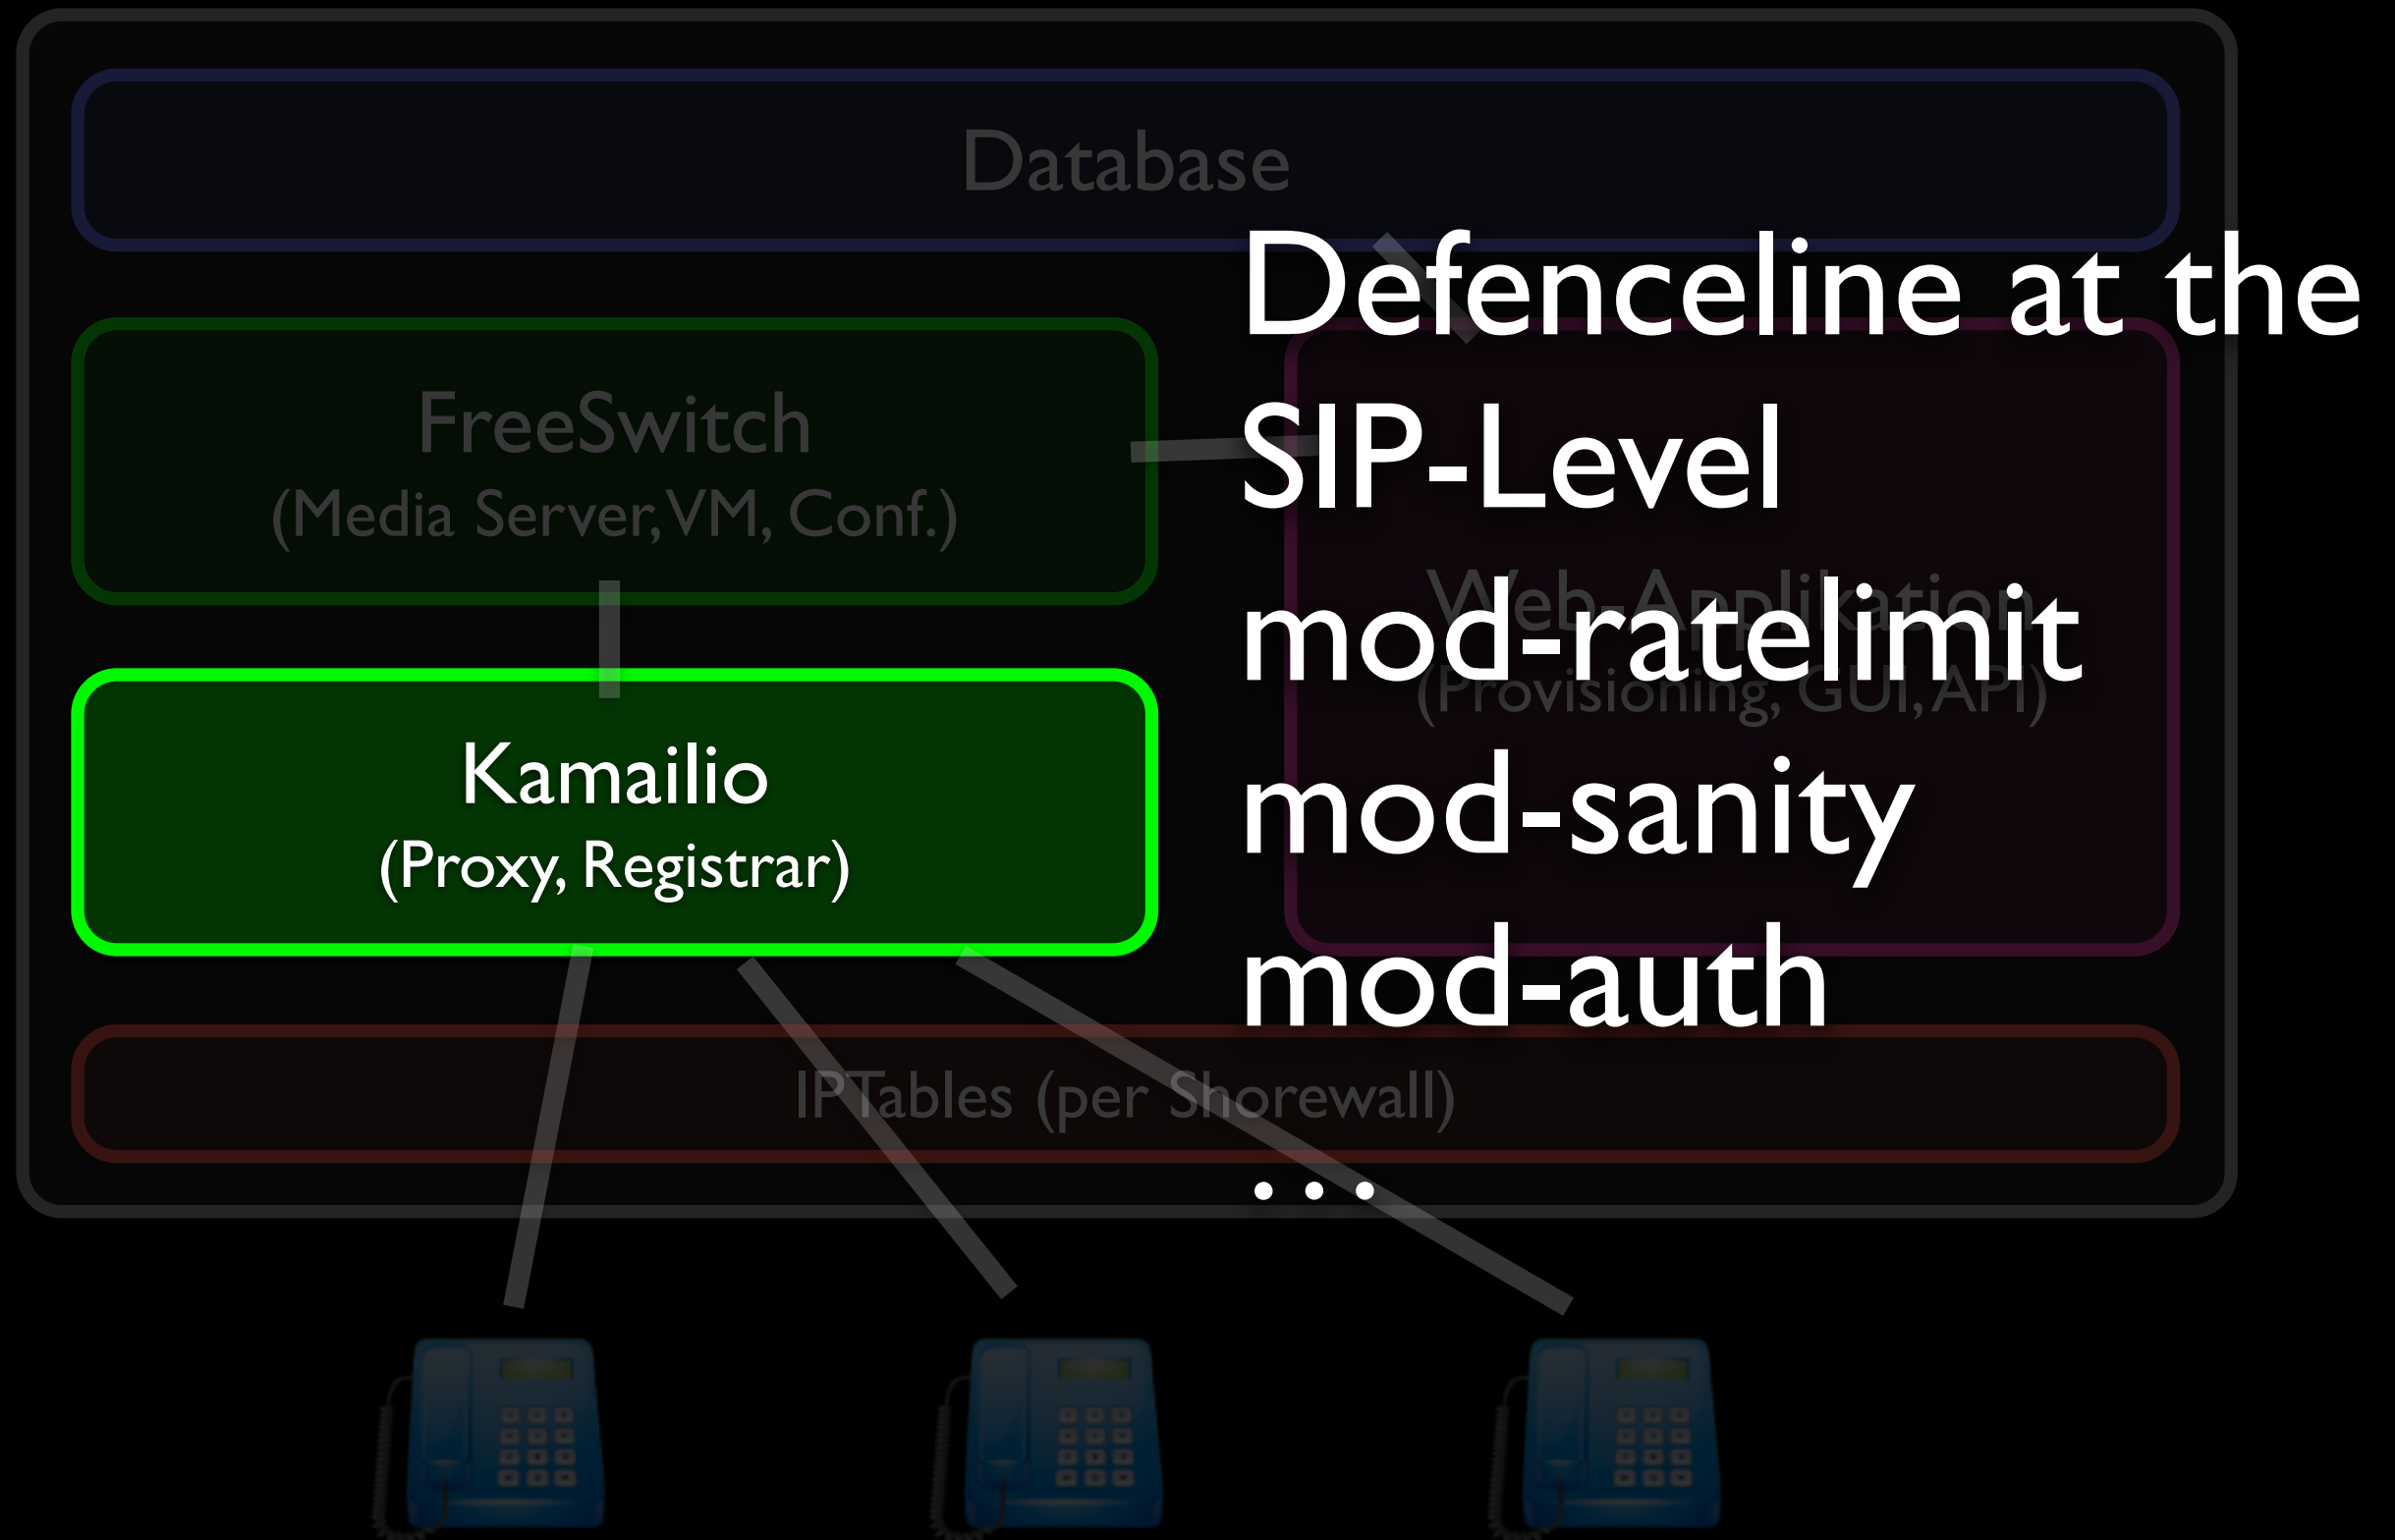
Database

FreeSwitch
(Media Server, VM, Conf.)

Web-Applikation
(Provisioning, GUI, API)

Kamailio
(Proxy, Registrar)

IPTables (per Shorewall)

Defenceline at the SIP-Level
mod-ratelimit
mod-sanity
mod-auth
...